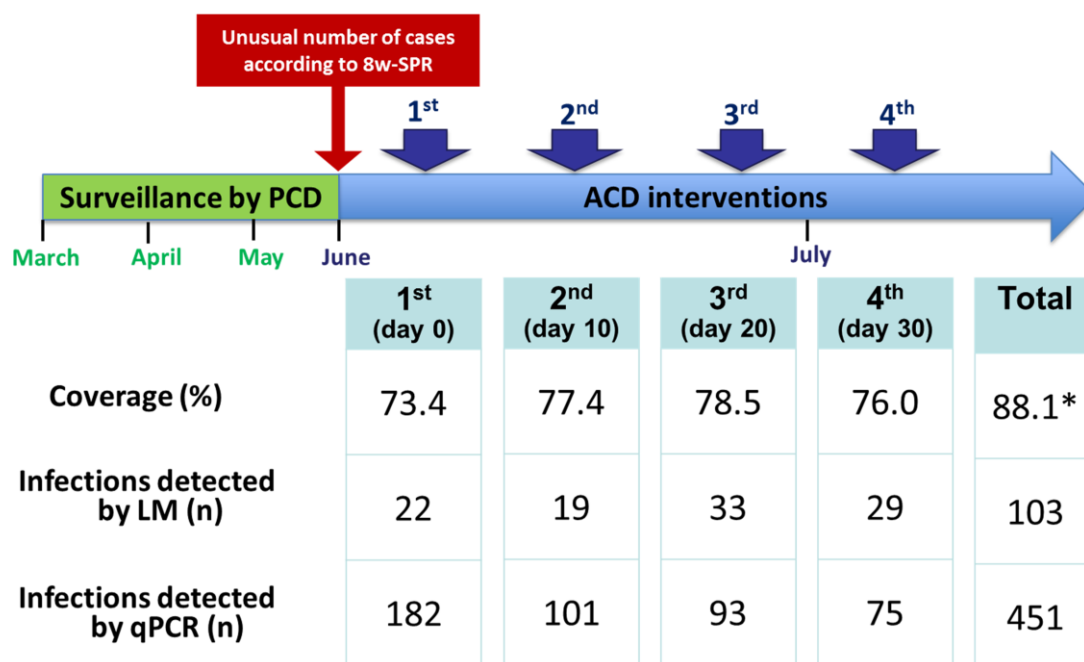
Unusual number of cases according to 8w-SPR

$1^{st}$ $2^{nd}$ $3^{rd}$ $4^{th}$

Surveillance by PCD

ACD interventions

March April May June July

| | $1^{st}$ (day 0) | $2^{nd}$ (day 10) | $3^{rd}$ (day 20) | $4^{th}$ (day 30) | Total |
|---|---|---|---|---|---|
| Coverage (%) | 73.4 | 77.4 | 78.5 | 76.0 | 88.1* |
| Infections detected by LM (n) | 22 | 19 | 33 | 29 | 103 |
| Infections detected by qPCR (n) | 182 | 101 | 93 | 75 | 451 |